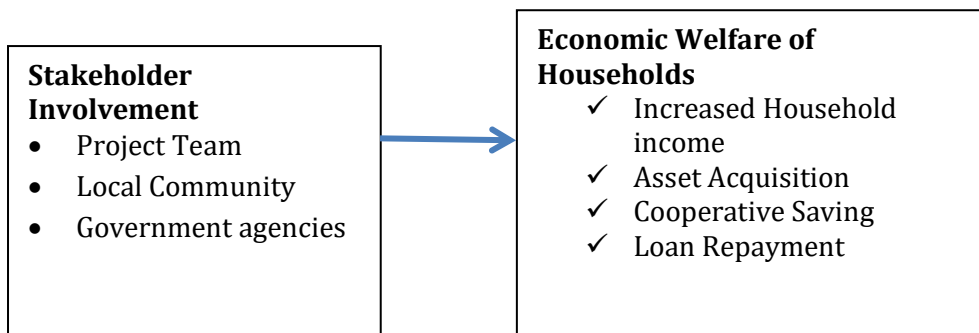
**Stakeholder Involvement**
- Project Team
- Local Community
- Government agencies

**Economic Welfare of Households**
✓ Increased Household income
✓ Asset Acquisition
✓ Cooperative Saving
✓ Loan Repayment